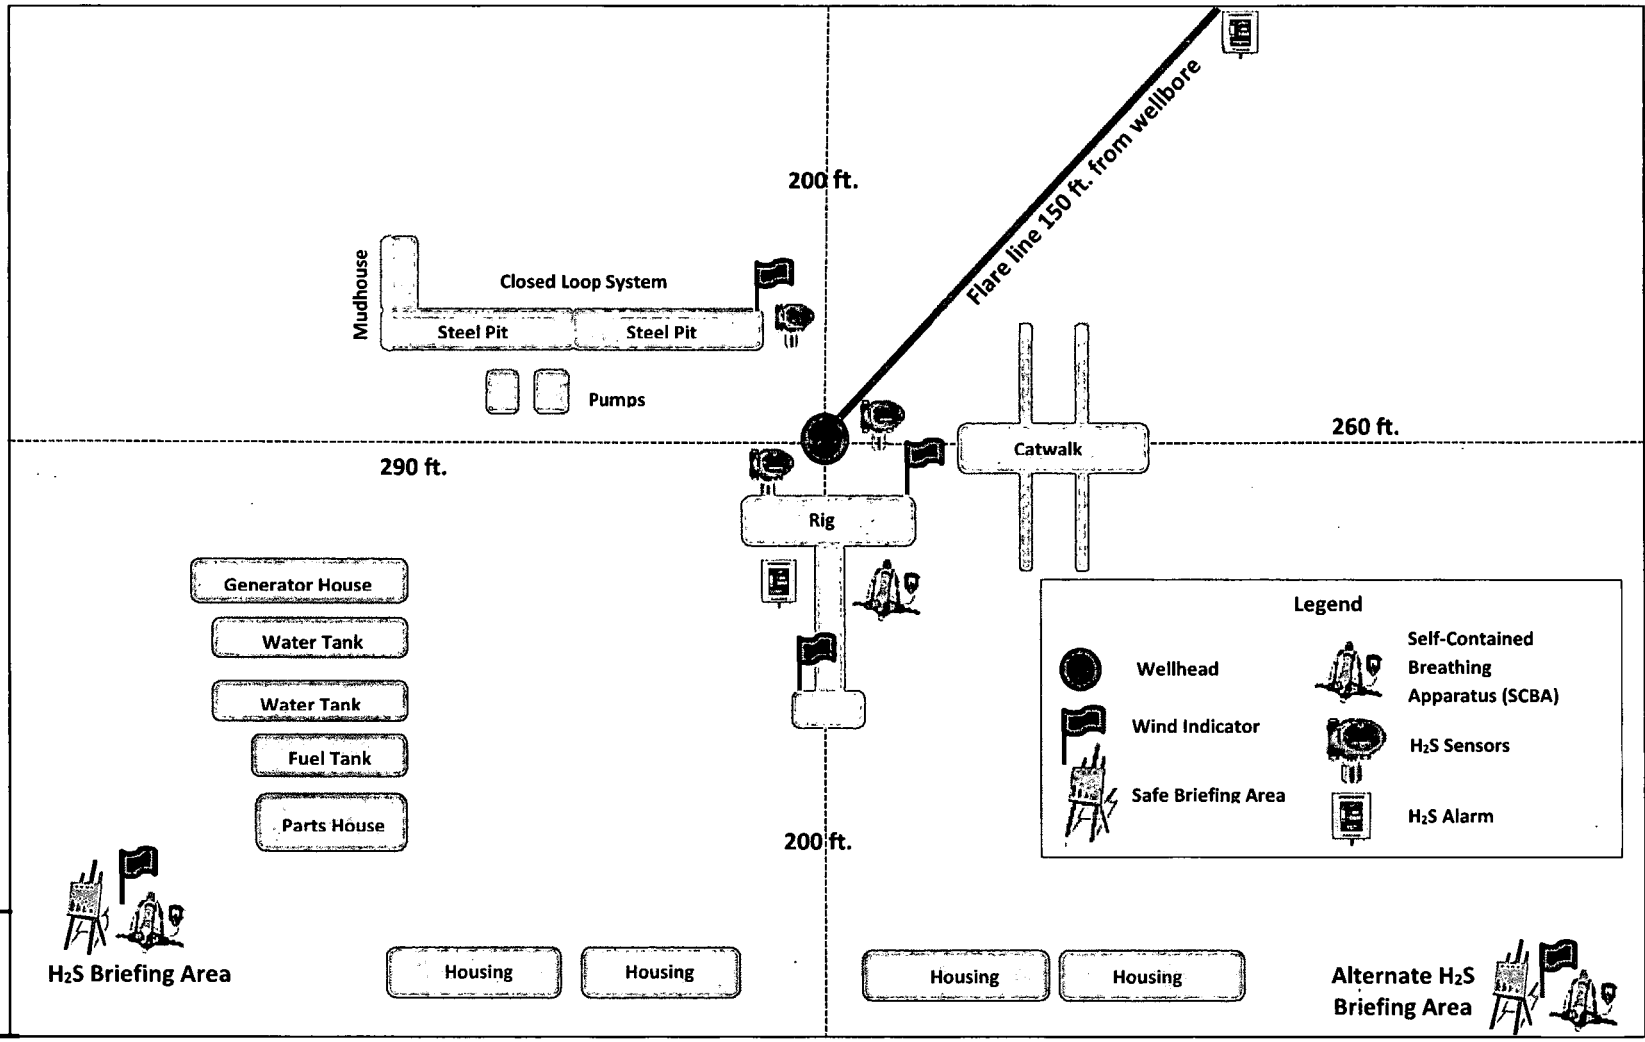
Flare line 150 ft. from wellbore

200 ft.

Mudhouse

Closed Loop System

Steel Pit

Steel Pit

Pumps

290 ft.

260 ft.

Catwalk

Rig

Generator House

Water Tank

Water Tank

Fuel Tank

Parts House

200 ft.

Legend

Wellhead

Wind Indicator

Safe Briefing Area

Self-Contained Breathing Apparatus (SCBA)

$H_2S$ Sensors

$H_2S$ Alarm

$H_2S$ Briefing Area

Housing

Housing

Housing

Housing

Alternate $H_2S$ Briefing Area